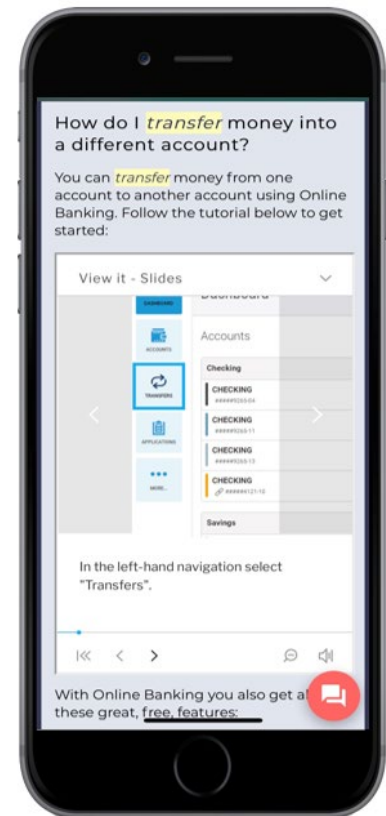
How do I transfer money into a different account?

You can transfer money from one account to another account using Online Banking. Follow the tutorial below to get started:

View it - Slides

DASHBOARD
ACCOUNTS
TRANSFERS
APPLICATIONS
MORE...

Dashboard

Accounts

Checking

CHECKING
######9265-04

CHECKING
######9265-11

CHECKING
######9265-13

CHECKING
######121-10

Savings

In the left-hand navigation select "Transfers".

With Online Banking you also get all these great, free, features: